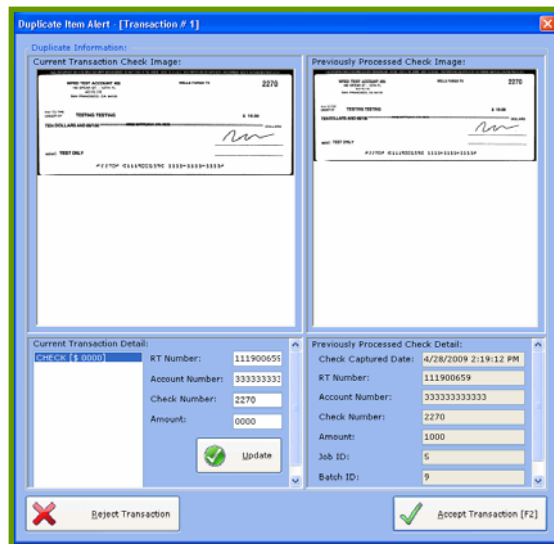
Duplicate Item Alert - [Transaction # 1]

Duplicate Information:

Current Transaction Check Image:

WELLS FARGO TX
2270
TESTING TESTING
$ 10.00
TEN DOLLARS AND 00/100
DOLLARS
TEST ONLY
⑈2270⑈ ⑆111900659⑆ 3333⑈3333⑈3333⑈

Previously Processed Check Image:

2270
TESTING TESTING
$ 10.00
TEN DOLLARS AND 00/100
TEST ONLY
⑈2270⑈ ⑆111900659⑆ 3333⑈3333⑈3333⑈

Current Transaction Detail:

CHECK [$ 0000]

RT Number: 111900659
Account Number: 333333333
Check Number: 2270
Amount: 0000

Update

Previously Processed Check Detail:

Check Captured Date: 4/28/2009 2:19:12 PM
RT Number: 111900659
Account Number: 333333333333
Check Number: 2270
Amount: 1000
Job ID: 5
Batch ID: 9

Reject Transaction

Accept Transaction [F2]